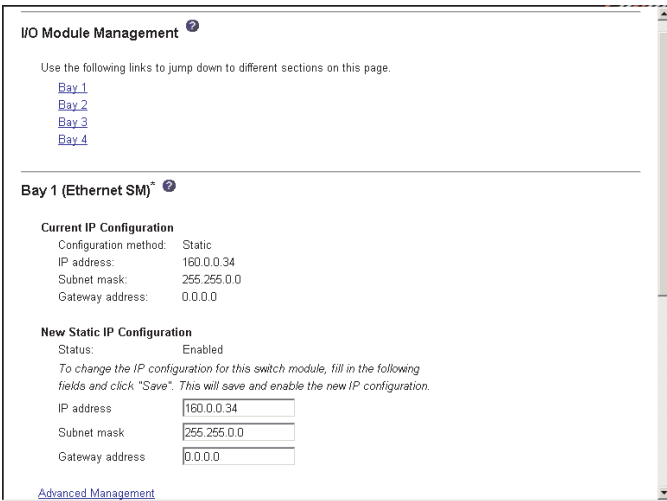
I/O Module Management

Use the following links to jump down to different sections on this page.

Bay 1
Bay 2
Bay 3
Bay 4

Bay 1 (Ethernet SM)*

Current IP Configuration

| | |
|---|---|
| Configuration method: | Static |
| IP address: | 160.0.0.34 |
| Subnet mask: | 255.255.0.0 |
| Gateway address: | 0.0.0.0 |

New Static IP Configuration

Status: Enabled

To change the IP configuration for this switch module, fill in the following fields and click "Save". This will save and enable the new IP configuration.

| | |
|---|---|
| IP address | 160.0.0.34 |
| Subnet mask | 255.255.0.0 |
| Gateway address | 0.0.0.0 |

Advanced Management